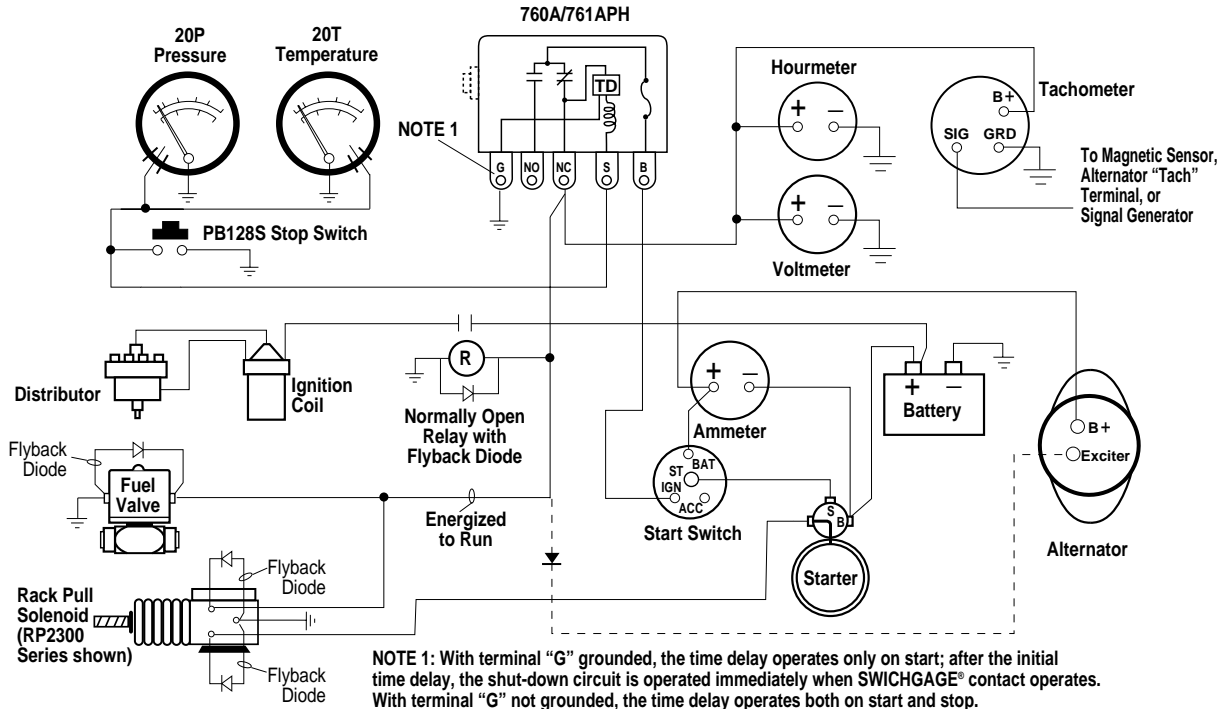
760A/761APH

20P
Pressure

20T
Temperature

NOTE 1

G NO NC S B

TD

Hourmeter

Tachometer

B+
SIG GRD

To Magnetic Sensor, Alternator "Tach" Terminal, or Signal Generator

PB128S Stop Switch

Voltmeter

Distributor

Ignition Coil

R

Normally Open Relay with Flyback Diode

Ammeter

Battery

Flyback Diode

Fuel Valve

Energized to Run

ST BAT
IGN
ACC

Start Switch

S B

Starter

B+
Exciter

Alternator

Rack Pull Solenoid (RP2300 Series shown)

Flyback Diode

Flyback Diode

NOTE 1: With terminal "G" grounded, the time delay operates only on start; after the initial time delay, the shut-down circuit is operated immediately when SWICHGAGE® contact operates. With terminal "G" not grounded, the time delay operates both on start and stop.